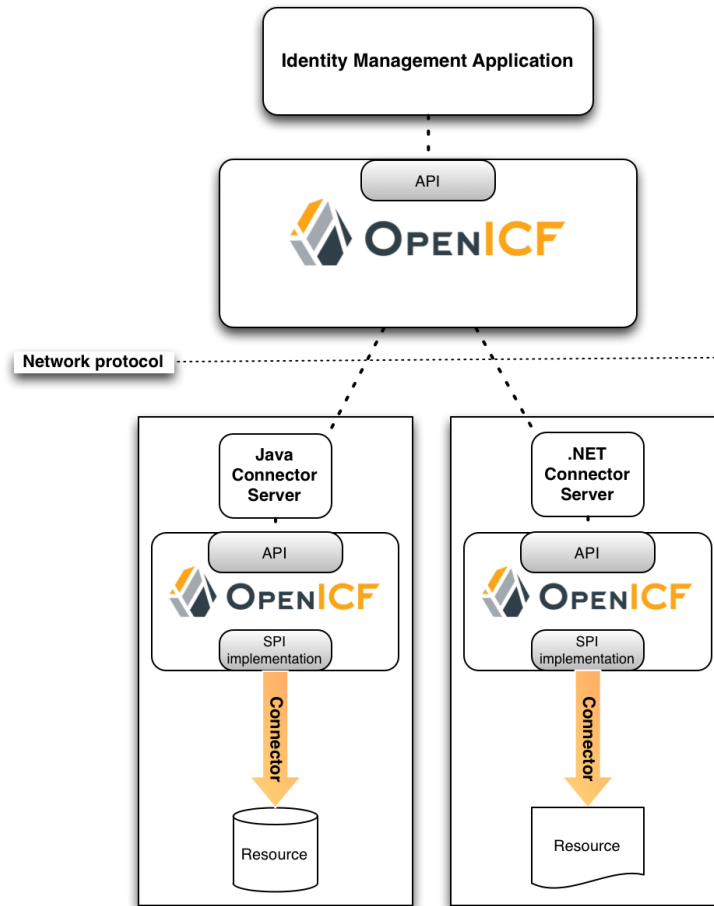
Identity Management Application

API

OPENICF

Network protocol

Java Connector Server

API

OPENICF

SPI implementation

Connector

Resource

.NET Connector Server

API

OPENICF

SPI implementation

Connector

Resource